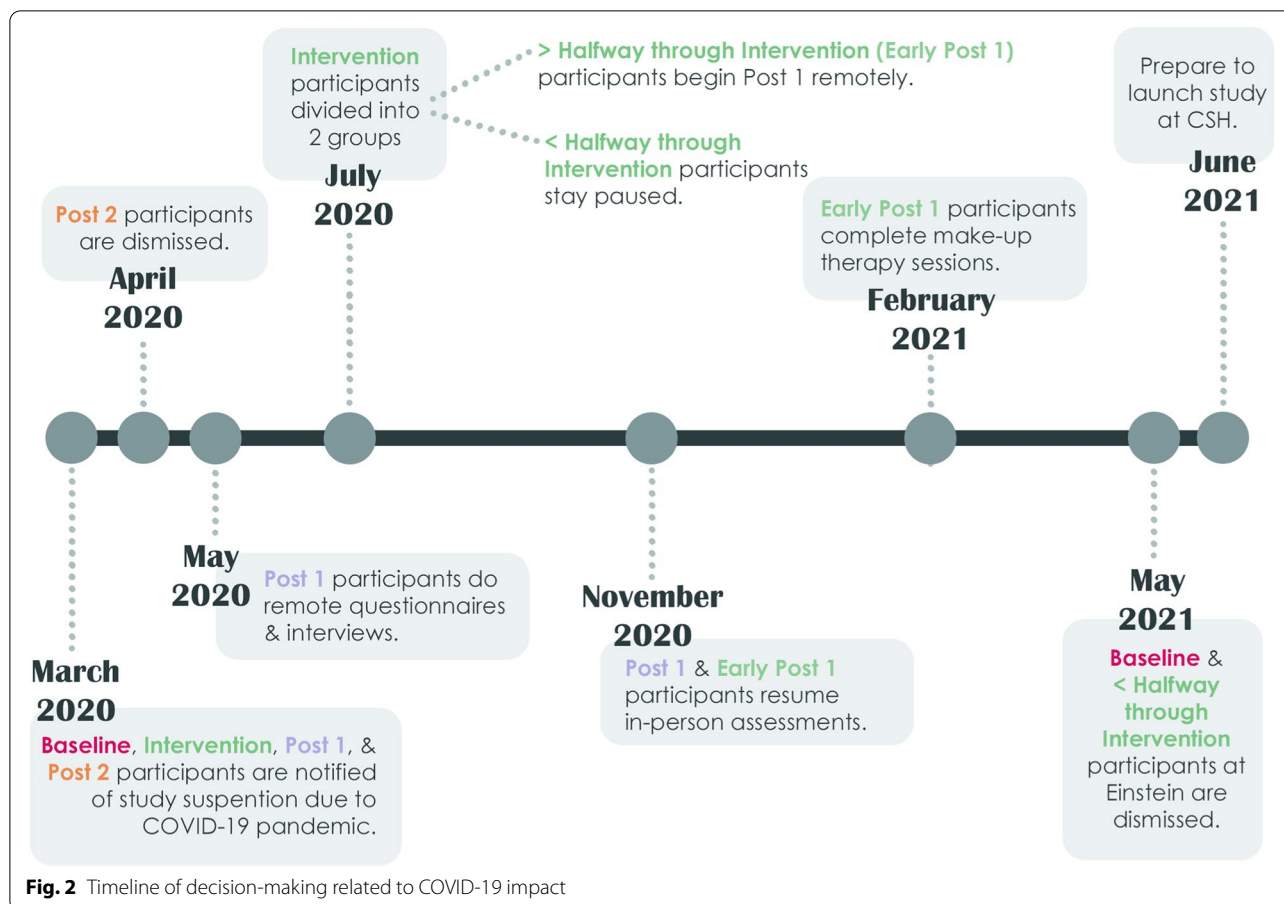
Intervention participants divided into 2 groups

July 2020

> Halfway through Intervention (Early Post 1) participants begin Post 1 remotely.

< Halfway through Intervention participants stay paused.

Prepare to launch study at CSH.

June 2021

Post 2 participants are dismissed.

April 2020

Early Post 1 participants complete make-up therapy sessions.

February 2021

May 2020

Post 1 participants do remote questionnaires & interviews.

November 2020

Post 1 & Early Post 1 participants resume in-person assessments.

May 2021

Baseline & < Halfway through Intervention participants at Einstein are dismissed.

March 2020

Baseline, Intervention, Post 1, & Post 2 participants are notified of study suspention due to COVID-19 pandemic.

**Fig. 2** Timeline of decision-making related to COVID-19 impact